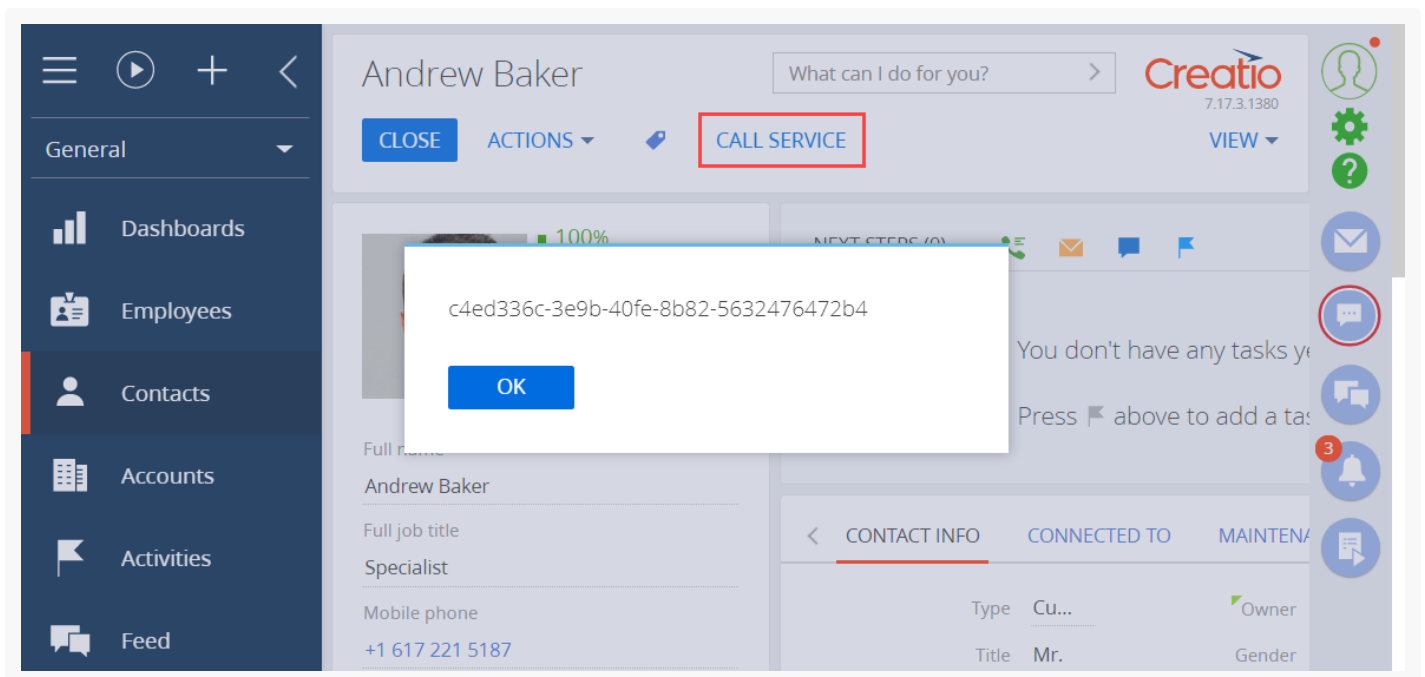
General

Dashboards

Employees

Contacts

Accounts

Activities

Feed

Andrew Baker

What can I do for you?

Creatio
7.17.3.1380

CLOSE ACTIONS CALL SERVICE VIEW

100%

NEXT STEPS (0)

c4ed336c-3e9b-40fe-8b82-5632476472b4

OK

You don't have any tasks ye

Press above to add a tas

Full name
Andrew Baker

Full job title
Specialist

Mobile phone
+1 617 221 5187

CONTACT INFO CONNECTED TO MAINTENA

Type Cu...
Owner
Title Mr.
Gender

3